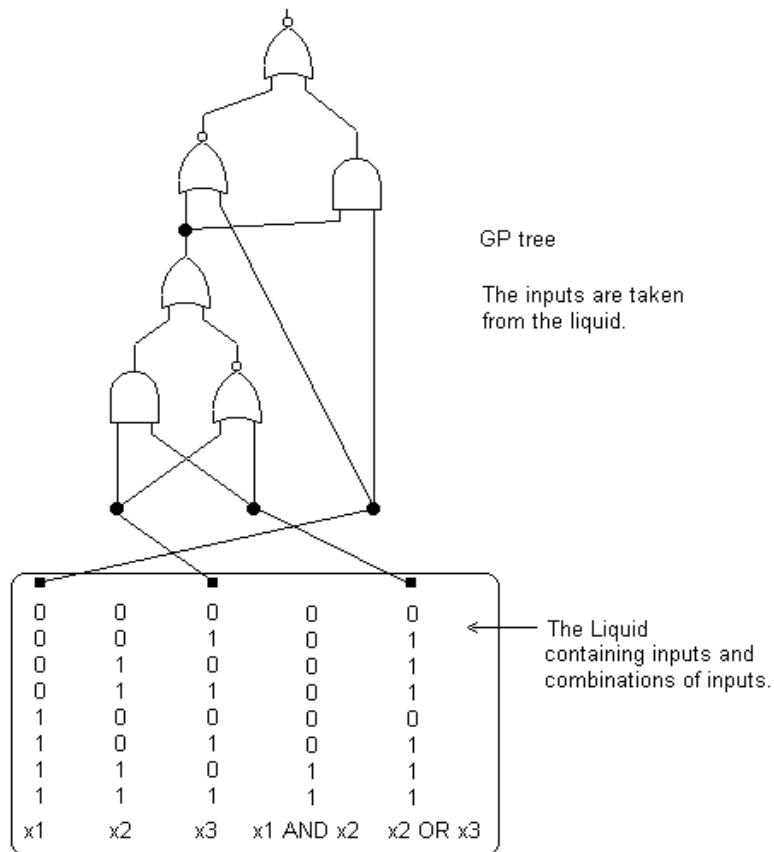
GP tree

The inputs are taken from the liquid.

| 0 | 0 | 0 | 0 | 0 |
|---|---|---|---|---|
| 0 | 0 | 1 | 0 | 1 |
| 0 | 1 | 0 | 0 | 1 |
| 0 | 1 | 1 | 0 | 1 |
| 1 | 0 | 0 | 0 | 0 |
| 1 | 0 | 1 | 0 | 1 |
| 1 | 1 | 0 | 1 | 1 |
| 1 | 1 | 1 | 1 | 1 |
| x1 | x2 | x3 | x1 AND x2 | x2 OR x3 |

The Liquid containing inputs and combinations of inputs.